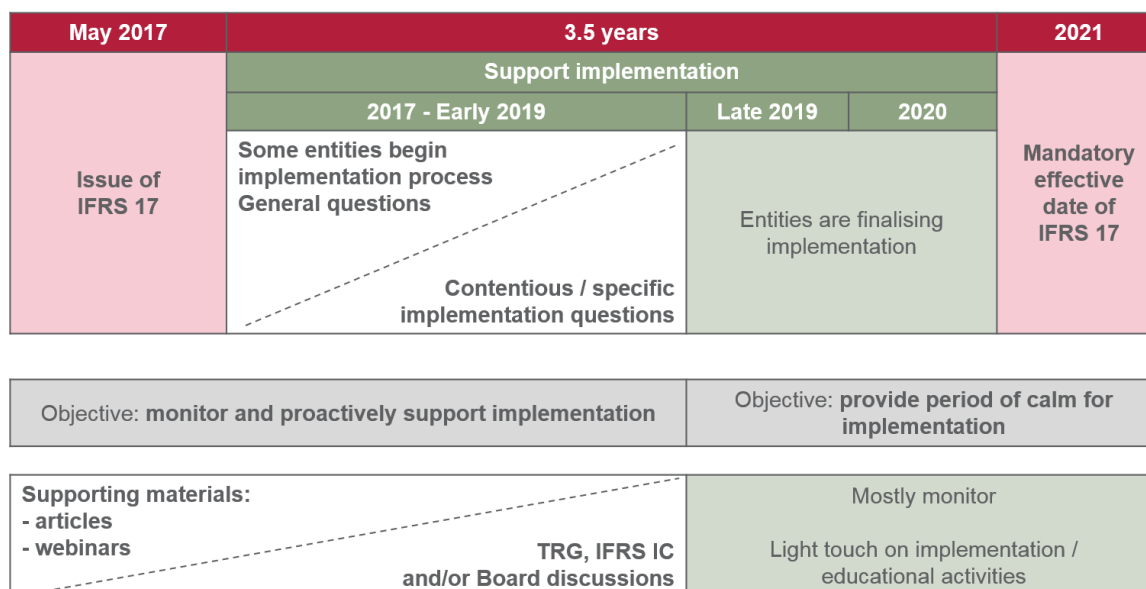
| May 2017 | 3.5 years | | | 2021 |
|---|---|---|---|---|
| Issue of IFRS 17 | Support implementation | | | Mandatory effective date of IFRS 17 |
| | 2017 - Early 2019 | Late 2019 | 2020 | |
| | Some entities begin implementation process General questions Contentious / specific implementation questions | Entities are finalising implementation | | |

| Objective: monitor and proactively support implementation | Objective: provide period of calm for implementation |
|---|---|

| Supporting materials: - articles - webinars TRG, IFRS IC and/or Board discussions | Mostly monitor Light touch on implementation / educational activities |
|---|---|